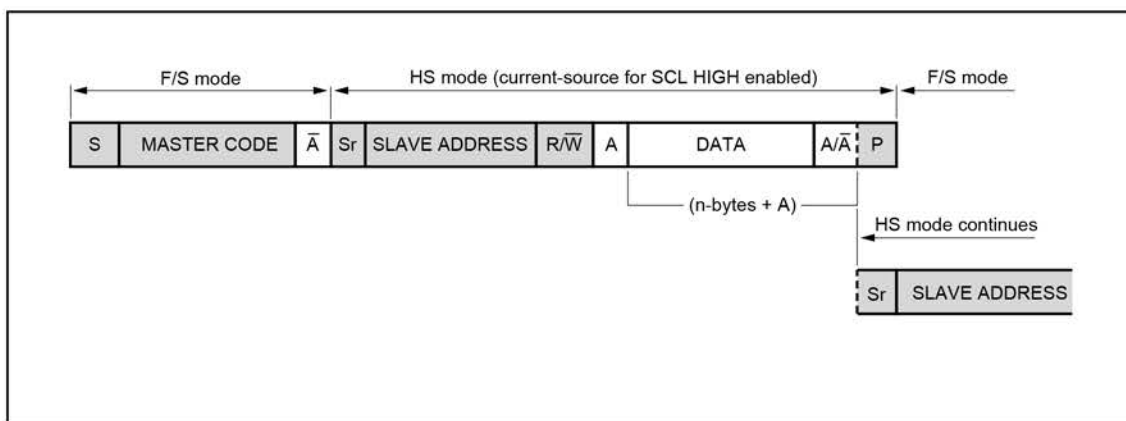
F/S mode

HS mode (current-source for SCL HIGH enabled)

F/S mode

S | MASTER CODE | $\overline{A}$ | Sr | SLAVE ADDRESS | R/$\overline{W}$ | A | DATA | A/$\overline{A}$ | P

(n-bytes + A)

HS mode continues

Sr | SLAVE ADDRESS